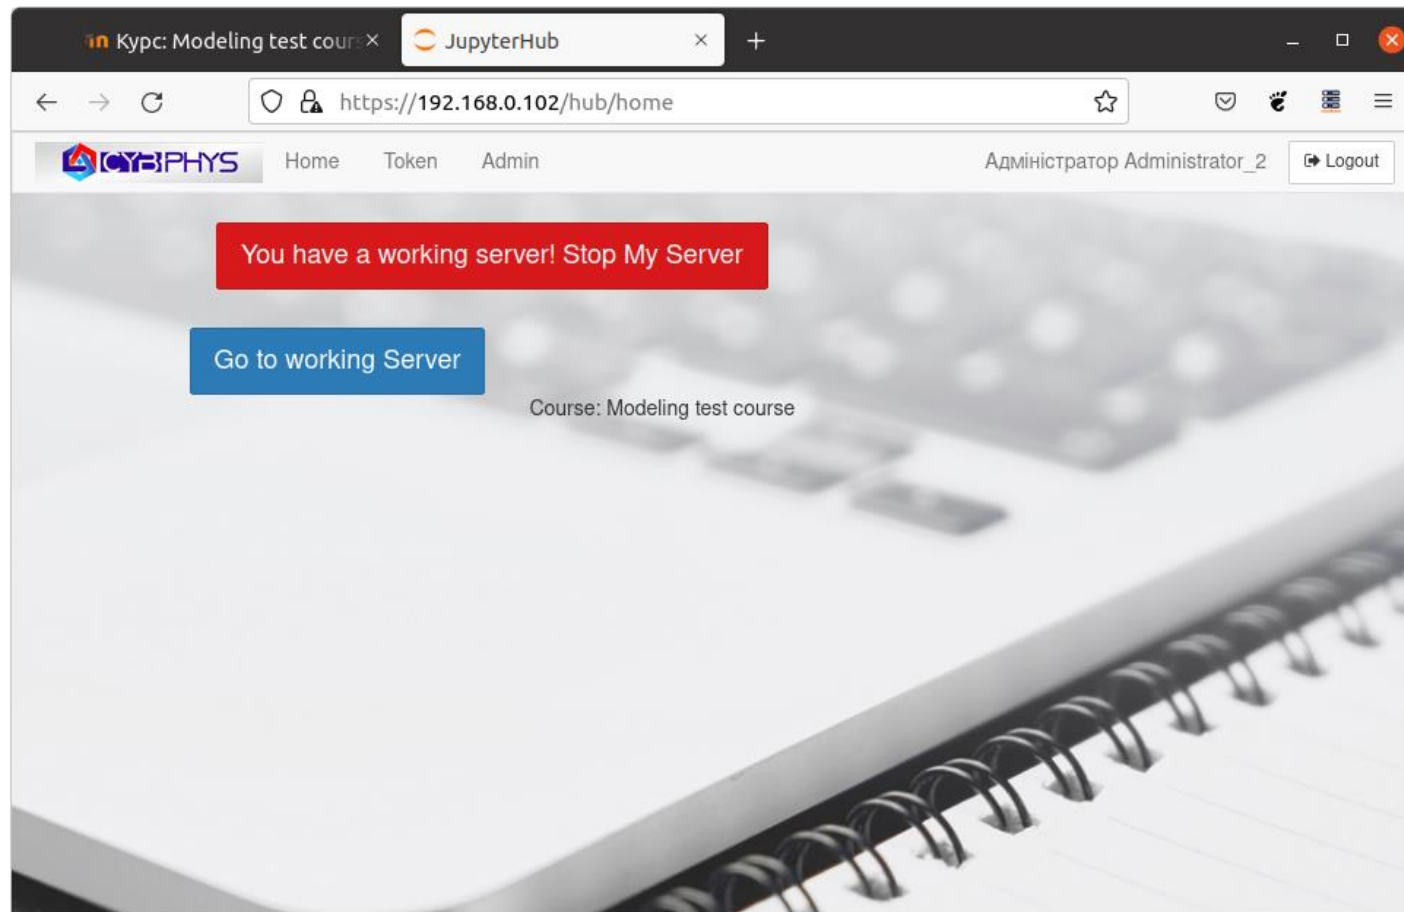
Курс: Modeling test cour

JupyterHub

https://192.168.0.102/hub/home

CYBPHYS

Home Token Admin

Адміністратор Administrator_2

Logout

You have a working server! Stop My Server

Go to working Server

Course: Modeling test course